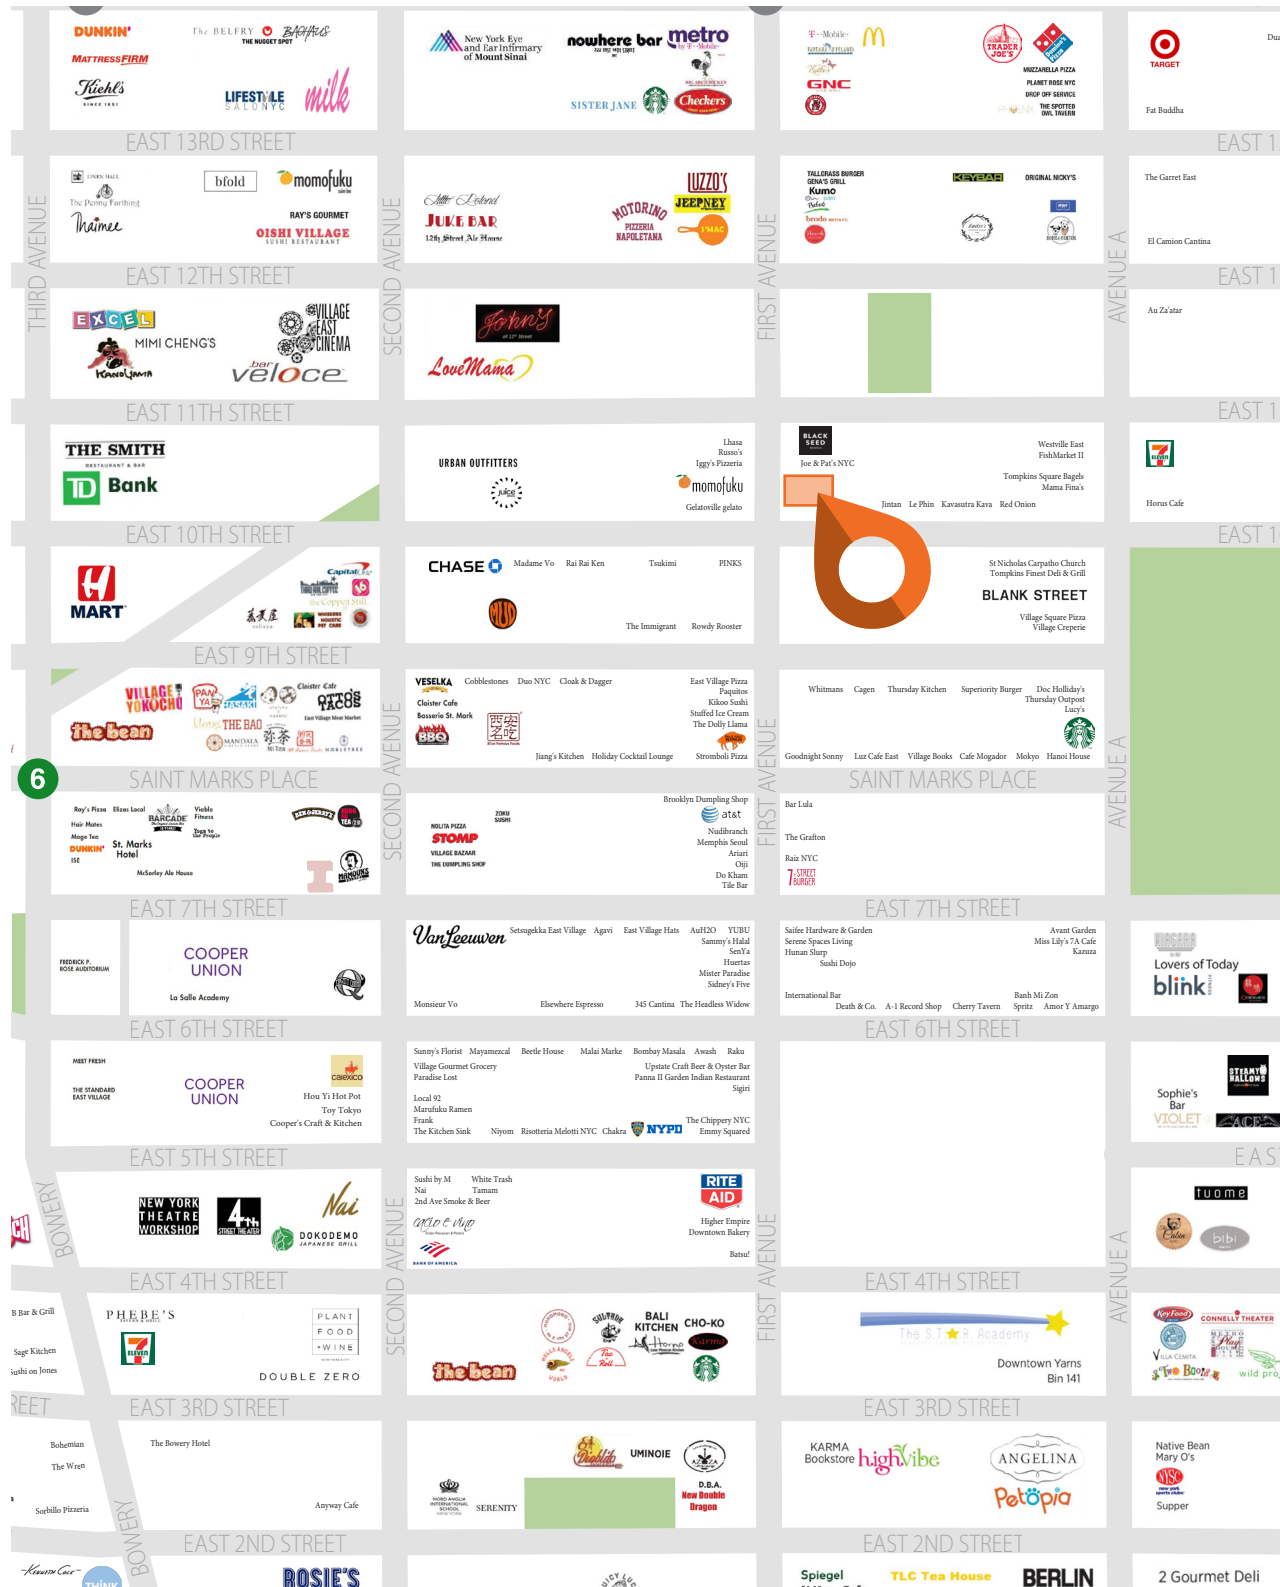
DUNKIN' The BELFRY THE NUGGET SPOT BARFACE
MATTRESS FIRM
Kiehl's SINCE 1851
LIFESTYLE SALON NYC
milk

New York Eye and Ear Infirmary of Mount Sinai
nowhere bar
metro by T-Mobile
SISTER JANE
Checkers

T-Mobile
GNC
TRADER JOE'S
Domino's Pizza
MOZZARELLA PIZZA
PLANET ROSE NYC
DROP OFF SERVICE
THE SPOTTED OWL TAVERN

TARGET
Fat Buddha
Du

EAST 13RD STREET
EAST 1

The Penny Farthing
Thaimee
bfold
momofuku
RAY'S GOURMET
OISHI VILLAGE SUSHI RESTAURANT

JUKE BAR
12th Street Ale House
MOTORINO PIZZERIA NAPOLETANA
LUZZO'S
JEEPNEY
S'MAC

TALLGRASS BURGER
GENA'S GRILL
Kumo
brodo
KEYBAR
ORIGINAL NICKY'S

The Garret East
El Camion Cantina

THIRD AVENUE
SECOND AVENUE
FIRST AVENUE
AVENUE A

EAST 12TH STREET
EAST 1

EXCEL
MIMI CHENG'S
VILLAGE EAST CINEMA
bar veloce

John's
LoveMama

Au Za'atar

EAST 11TH STREET
EAST 1

THE SMITH RESTAURANT & BAR
TD Bank

URBAN OUTFITTERS
juice
Lhasa
Russo's
Iggy's Pizzeria
momofuku
Gelatoville gelato

BLACK SEED
Joe & Pat's NYC
Westville East
FishMarket II
Tompkins Square Bagels
Mama Fina's
Jintan Le Phin Kavasutra Kava Red Onion

Horus Cafe

EAST 10TH STREET
EAST 1

H MART
Capital One
The Copper Still

CHASE
Madame Vo Rai Rai Ken Tsukimi PINKS
The Immigrant Rowdy Rooster

St Nicholas Carpatho Church
Tompkins Finest Deli & Grill
BLANK STREET
Village Square Pizza
Village Creperie

EAST 9TH STREET

VILLAGE YOKOCHO
the bean
PAN YA
SASAKI
THE BAO
Cloister Cafe
OTTO'S TACOS
MANDALA

VESELKA Cobblestones Duo NYC Cloak & Dagger
Cloister Cafe
Basserie St. Mark
BBQ
East Village Pizza
Paquitos
Kikoo Sushi
Stuffed Ice Cream
The Dolly Llama
Jiang's Kitchen Holiday Cocktail Lounge Stromboli Pizza

Whitmans Cagen Thursday Kitchen Superiority Burger Doc Holliday's
Thursday Outpost
Lucy's
Goodnight Sonny Luz Cafe East Village Books Cafe Mogador Mokyo Hanoi House

6
SAINT MARKS PLACE
SAINT MARKS PLACE

Roy's Pizza Elixes Local
BARCADE
Viable Fitness
Hair Mutes
Mega Tea
DUNKIN'
St. Marks Hotel
McSorley Ale House
TEA
MAMOUN'S

ZOKU SUSHI
NOLITA PIZZA
STOMP
VILLAGE BAZAAR
THE DUMPLING SHOP
Brooklyn Dumpling Shop
at&t
Nudibranch
Memphis Seoul
Ariari
Oiji
Do Kham
Tile Bar

Bar Lula
The Grafton
Raiz NYC
7th STREET BURGER

EAST 7TH STREET
EAST 7TH STREET

FREDRICK P. ROSE AUDITORIUM
COOPER UNION
La Salle Academy

Van Leeuwen
Setsugekka East Village Agavi East Village Hats AuH2O YUBU
Sammy's Halal
SenYa
Huertas
Mister Paradise
Sidney's Five
Monsieur Vo Elsewhere Espresso 345 Cantina The Headless Widow

Saifee Hardware & Garden
Serene Spaces Living
Hunan Slurp
Sushi Dojo
Avant Garden
Miss Lily's 7A Cafe
Kazuza
International Bar
Death & Co. A-1 Record Shop Cherry Tavern
Banh Mi Zon
Spritz Amor Y Amargo

Lovers of Today
blink

EAST 6TH STREET
EAST 6TH STREET

MEET FRESH
THE STANDARD EAST VILLAGE
COOPER UNION
Café Excellence
Hou Yi Hot Pot
Toy Tokyo
Cooper's Craft & Kitchen

Sunny's Florist Mayamezcal Beetle House Malai Marke Bombay Masala Awash Raku
Village Gourmet Grocery
Paradise Lost
Upstate Craft Beer & Oyster Bar
Panna II Garden Indian Restaurant
Sigiri
Local 92
Marufuku Ramen
Frank
The Kitchen Sink Niyom Risotteria Melotti NYC Chakra NYPD
The Chippery NYC
Emmy Squared

Sophie's Bar
VIOLET
STEAMY HOLLOWS
ACE

EAST 5TH STREET
EA S

BOWERY
NEW YORK THEATRE WORKSHOP
4th STREET THEATER
Nai
DOKODEMO JAPANESE GRILL

Sushi by M White Trash
Nai Tamam
2nd Ave Smoke & Beer
RITE AID
Higher Empire
Downtown Bakery
BANK OF AMERICA
Batsu!

tuome
bibi

EAST 4TH STREET
EAST 4TH STREET

B Bar & Grill
Sage Kitchen
Sushi on Jones
PHEBE'S
PLANT FOOD + WINE
DOUBLE ZERO

the bean
BALI KITCHEN
CHO-KO
Karma
Tea Roll

The S.T.A.R. Academy
Downtown Yarns
Bin 141

Key Food
CONNELLY THEATER
Villa Cemita
Two Boots
wild pro

EAST 3RD STREET
EAST 3RD STREET
REET

Bohemian
The Wren
Sorbillo Pizzeria
The Bowery Hotel
Anyway Cafe

UMINOIE
D.B.A.
New Double Dragon
SERENITY

KARMA Bookstore
highVibe
ANGELINA
Petopia

Native Bean
Mary O's
Supper

EAST 2ND STREET
EAST 2ND STREET

ROSIE'S
Spiegel
TLC Tea House
BERLIN
2 Gourmet Deli